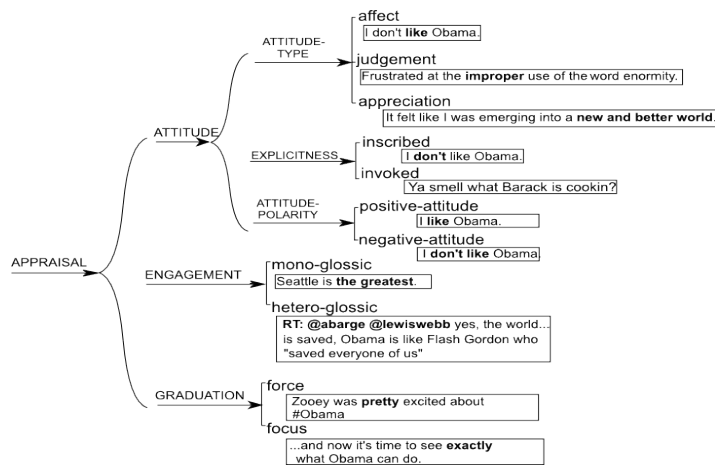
APPRAISAL

ATTITUDE

ATTITUDE-TYPE

affect
I don't **like** Obama.

judgement
Frustrated at the **improper** use of the word enormity.

appreciation
It felt like I was emerging into a **new and better world**.

EXPLICITNESS

inscribed
I **don't** like Obama.

invoked
Ya smell what Barack is cookin?

ATTITUDE-POLARITY

positive-attitude
I **like** Obama.

negative-attitude
I **don't like** Obama

ENGAGEMENT

mono-glossic
Seattle is **the greatest**.

hetero-glossic
**RT: @abarge @lewiswebb** yes, the world... is saved, Obama is like Flash Gordon who "saved everyone of us"

GRADUATION

force
Zooey was **pretty** excited about #Obama

focus
...and now it's time to see **exactly** what Obama can do.